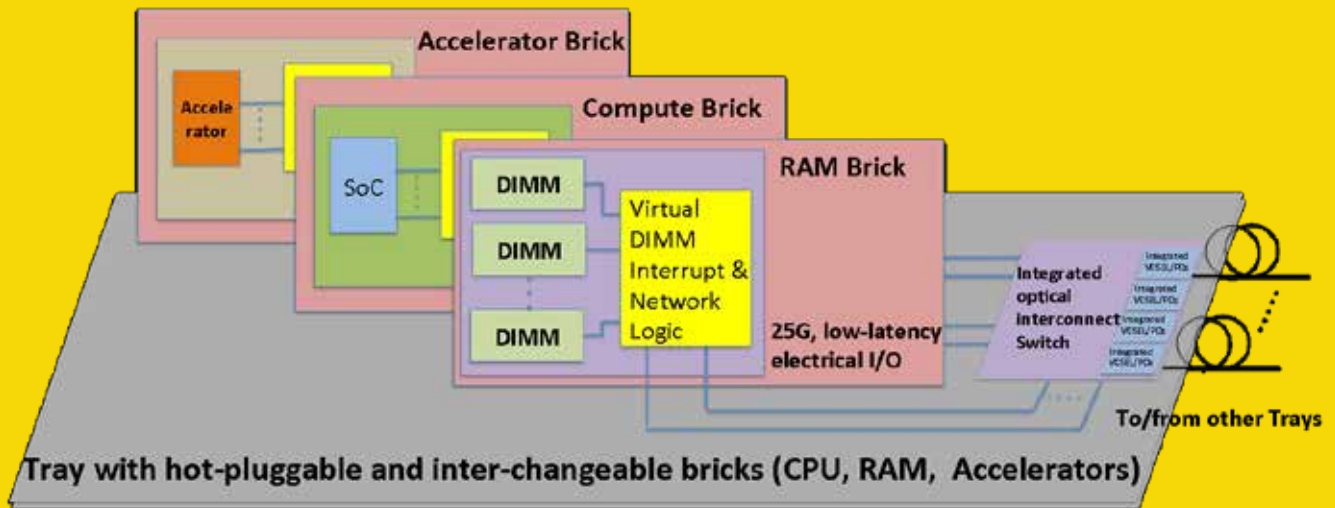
Accelerator Brick

Accele rator

Compute Brick

SoC

RAM Brick

DIMM

DIMM

DIMM

Virtual DIMM Interrupt & Network Logic

25G, low-latency electrical I/O

Integrated optical interconnect Switch

Integrated VCSEL/PDs

Integrated VCSEL/PDs

Integrated VCSEL/PDs

Integrated VCSEL/PDs

To/from other Trays

Tray with hot-pluggable and inter-changeable bricks (CPU, RAM, Accelerators)